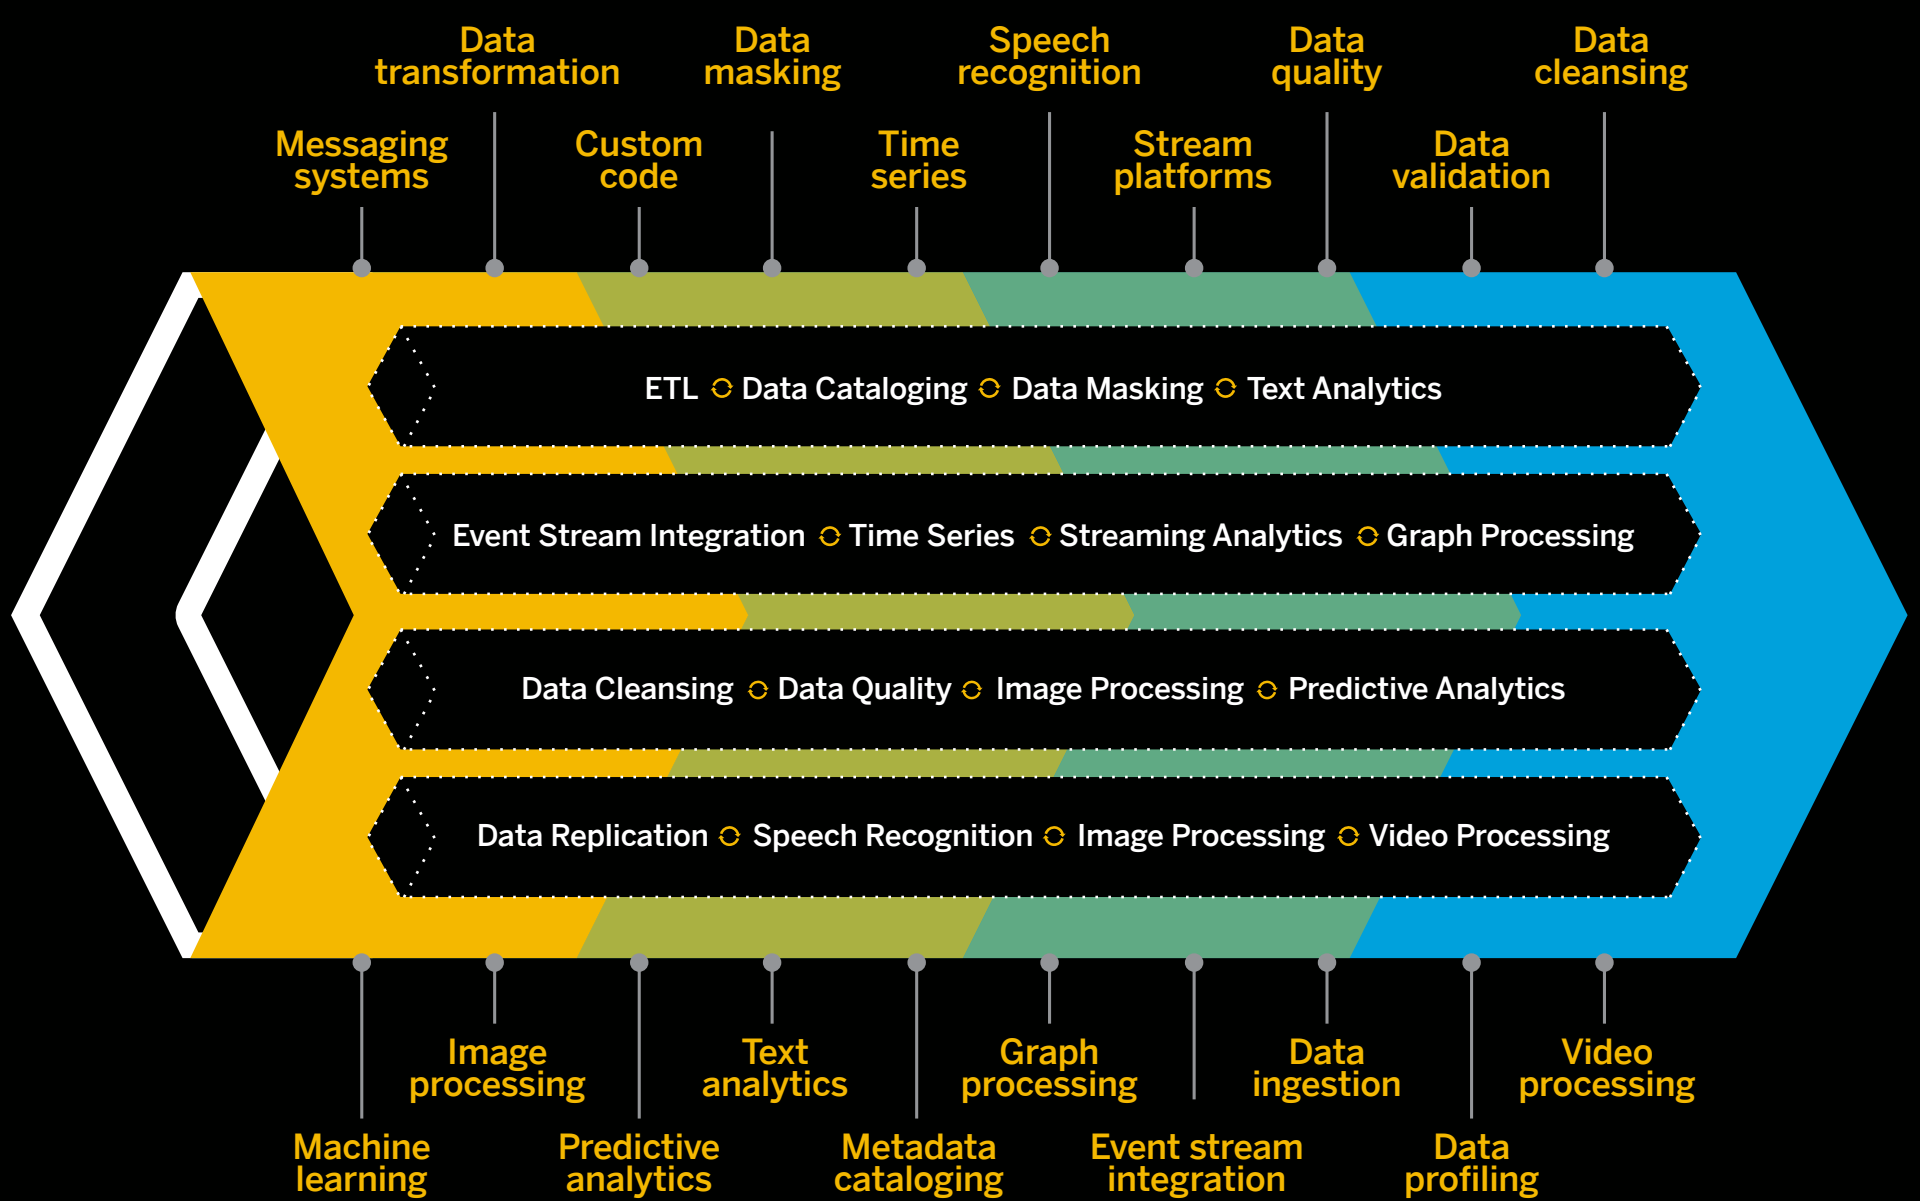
Data transformation

Data masking

Speech recognition

Data quality

Data cleansing

Messaging systems

Custom code

Time series

Stream platforms

Data validation

ETL Data Cataloging Data Masking Text Analytics

Event Stream Integration Time Series Streaming Analytics Graph Processing

Data Cleansing Data Quality Image Processing Predictive Analytics

Data Replication Speech Recognition Image Processing Video Processing

Image processing

Text analytics

Graph processing

Data ingestion

Video processing

Machine learning

Predictive analytics

Metadata cataloging

Event stream integration

Data profiling